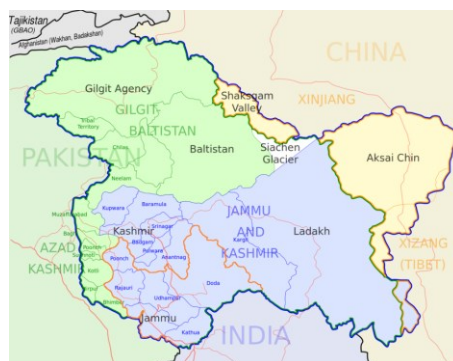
Tajikistan
(GBAO)
Afghanistan (Wakhan, Badakshan)
CHINA
Gilgit Agency
GILGIT-
BALTISTAN
Tribal Territory
Chilas
Baltistan
Shaksgam Valley
XINJIANG
Siachen Glacier
Aksai Chin
PAKISTAN
Neelum
Kupwara
Baramula
Muzaffarabad
Srinagar
Kashmir
Budgam
Pulwama
Anantnag
JAMMU
AND
KASHMIR
Kargil
Ladakh
AZAD
KASHMIR
Poonch
Kotli
Rajouri
Doda
Udhampur
Bhimber
Jammu
Kathua
INDIA
XIZANG
(TIBET)